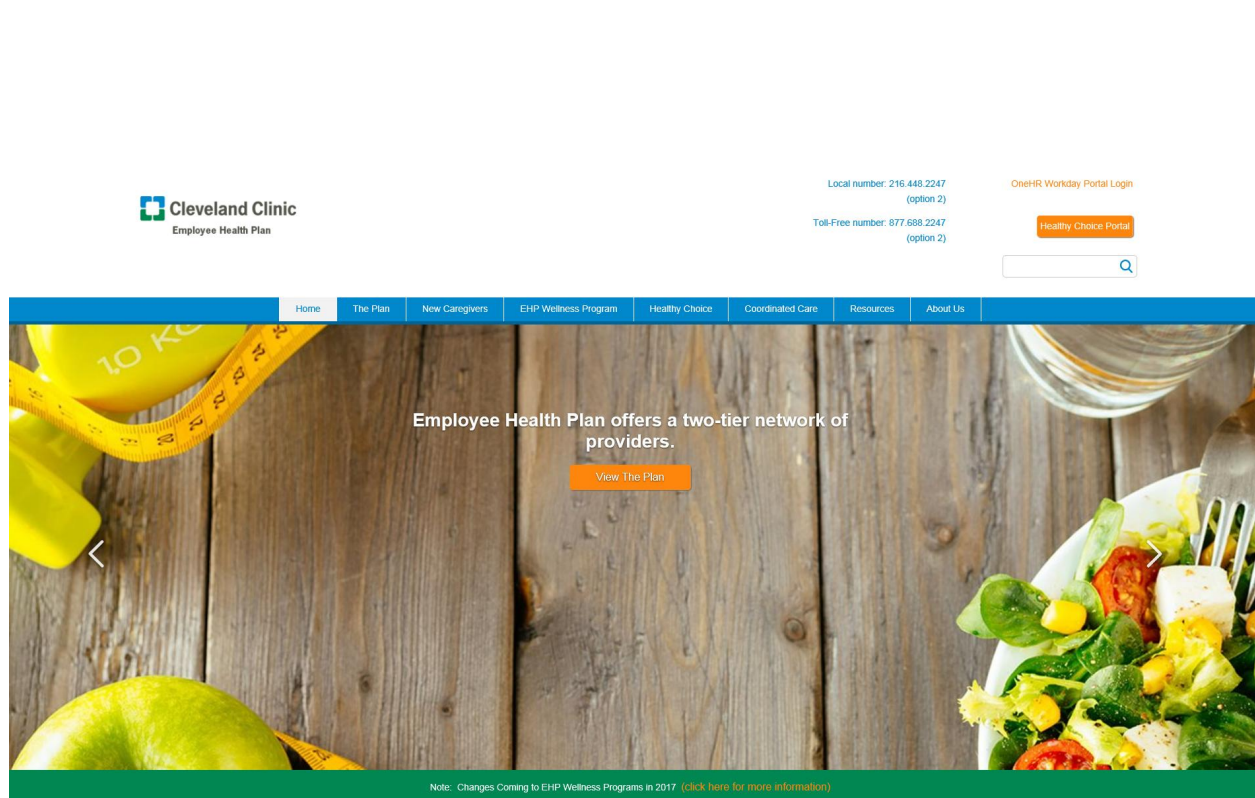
Cleveland Clinic
Employee Health Plan

Local number: 216.448.2247 (option 2)

Toll-Free number: 877.688.2247 (option 2)

OneHR Workday Portal Login

Healthy Choice Portal

Home | The Plan | New Caregivers | EHP Wellness Program | Healthy Choice | Coordinated Care | Resources | About Us

1,0 KG

Employee Health Plan offers a two-tier network of providers.

View The Plan

Note: Changes Coming to EHP Wellness Programs in 2017 (click here for more information)